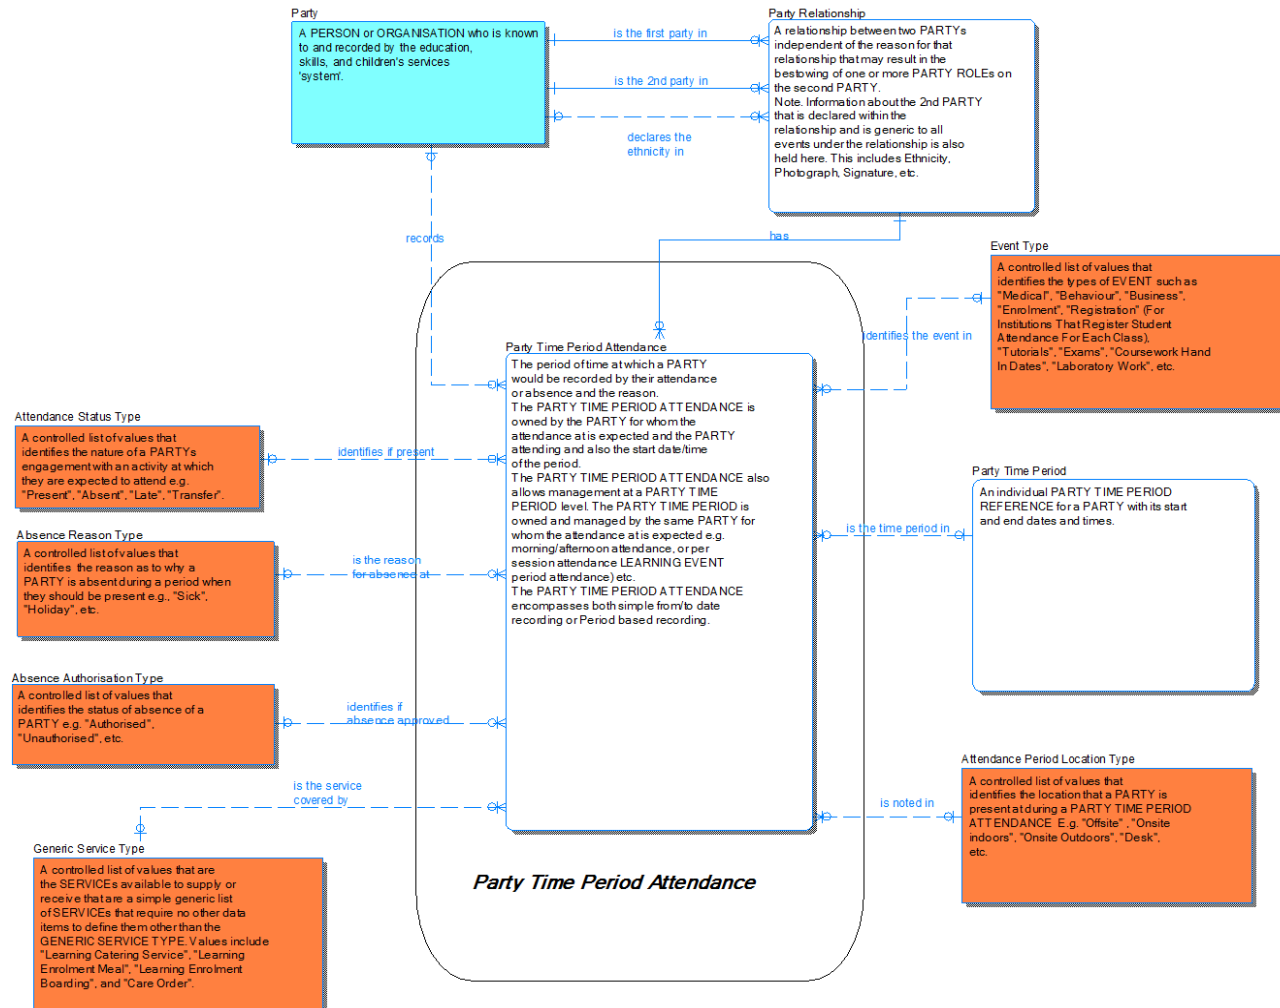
Party

A PERSON or ORGANISATION who is known to and recorded by the education, skills, and children's services 'system'.

is the first party in

is the 2nd party in

declares the ethnicity in

Party Relationship

A relationship between two PARTYs independent of the reason for that relationship that may result in the bestowing of one or more PARTY ROLEs on the second PARTY.
Note. Information about the 2nd PARTY that is declared within the relationship and is generic to all events under the relationship is also held here. This includes Ethnicity, Photograph, Signature, etc.

records

has

Event Type

A controlled list of values that identifies the types of EVENT such as "Medical", "Behaviour", "Business", "Enrolment", "Registration" (For Institutions That Register Student Attendance For Each Class), "Tutorials", "Exams", "Coursework Hand In Dates", "Laboratory Work", etc.

identifies the event in

Party Time Period Attendance

The period of time at which a PARTY would be recorded by their attendance or absence and the reason.
The PARTY TIME PERIOD ATTENDANCE is owned by the PARTY for whom the attendance at is expected and the PARTY attending and also the start date/time of the period.
The PARTY TIME PERIOD ATTENDANCE also allows management at a PARTY TIME PERIOD level. The PARTY TIME PERIOD is owned and managed by the same PARTY for whom the attendance at is expected e.g. morning/afternoon attendance, or per session attendance LEARNING EVENT period attendance) etc.
The PARTY TIME PERIOD ATTENDANCE encompasses both simple from/to date recording or Period based recording.

Attendance Status Type

A controlled list of values that identifies the nature of a PARTYs engagement with an activity at which they are expected to attend e.g. "Present", "Absent", "Late", "Transfer".

identifies if present

Absence Reason Type

A controlled list of values that identifies the reason as to why a PARTY is absent during a period when they should be present e.g., "Sick", "Holiday", etc.

is the reason for absence at

Party Time Period

An individual PARTY TIME PERIOD REFERENCE for a PARTY with its start and end dates and times.

is the time period in

Absence Authorisation Type

A controlled list of values that identifies the status of absence of a PARTY e.g. "Authorised", "Unauthorised", etc.

identifies if absence approved

is the service covered by

Attendance Period Location Type

A controlled list of values that identifies the location that a PARTY is present at during a PARTY TIME PERIOD ATTENDANCE E.g. "Offsite", "Onsite indoors", "Onsite Outdoors", "Desk", etc.

is noted in

Generic Service Type

A controlled list of values that are the SERVICEs available to supply or receive that are a simple generic list of SERVICEs that require no other data items to define them other than the GENERIC SERVICE TYPE. Values include "Learning Catering Service", "Learning Enrolment Meal", "Learning Enrolment Boarding", and "Care Order".

Party Time Period Attendance